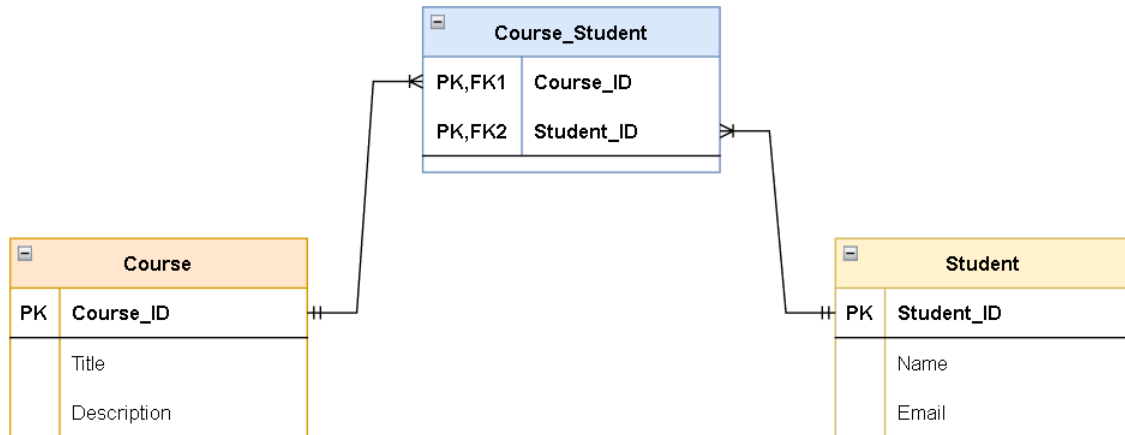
Course_Student

| PK,FK1 | Course_ID |
|---|---|
| PK,FK2 | Student_ID |

Course

| PK | Course_ID |
|---|---|
| | Title |
| | Description |

Student

| PK | Student_ID |
|---|---|
| | Name |
| | Email |